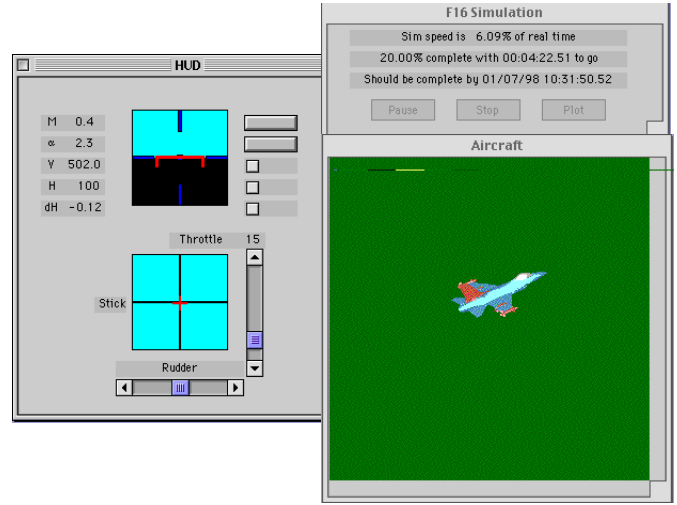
F16 Simulation

Sim speed is 6.09% of real time

20.00% complete with 00:04:22.51 to go

Should be complete by 01/07/98 10:31:50.52

Pause Stop Plot

HUD

M 0.4

α 2.3

V 502.0

H 100

dH -0.12

Throttle 15

Stick

Rudder

Aircraft